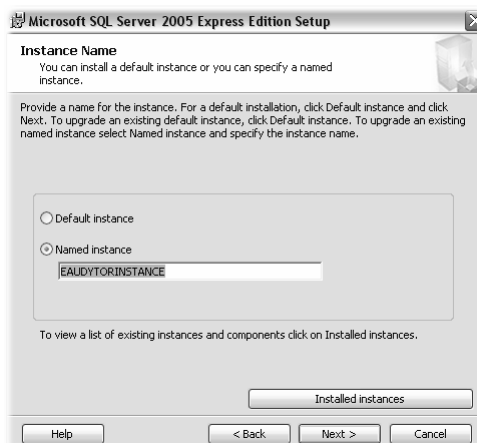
Microsoft SQL Server 2005 Express Edition Setup

Instance Name
You can install a default instance or you can specify a named instance.

Provide a name for the instance. For a default installation, click Default instance and click Next. To upgrade an existing default instance, click Default instance. To upgrade an existing named instance select Named instance and specify the instance name.

Default instance

Named instance

EAUDYTORINSTANCE

To view a list of existing instances and components click on Installed instances.

Installed instances

Help

< Back

Next >

Cancel